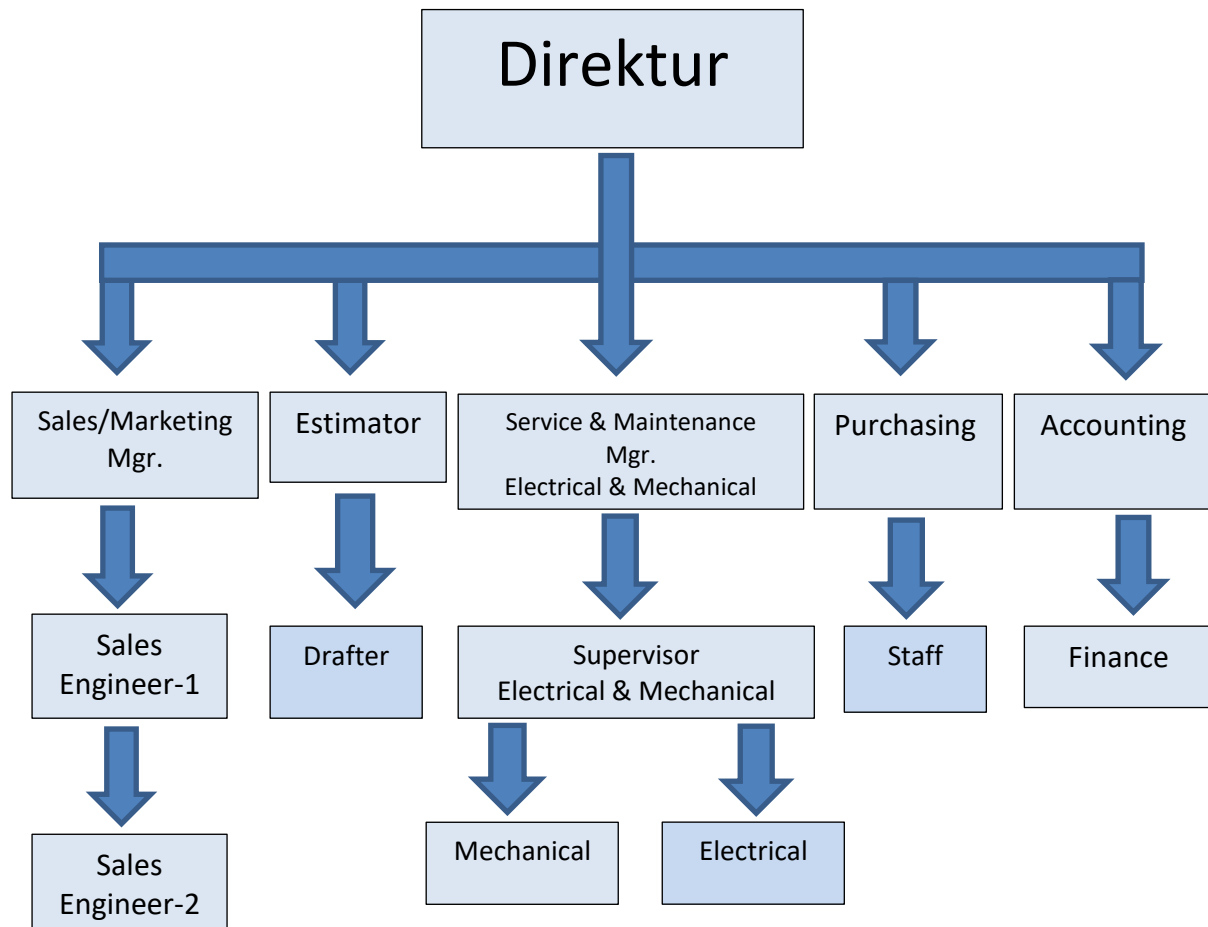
Direktur

Sales/Marketing Mgr.

Estimator

Service & Maintenance Mgr. Electrical & Mechanical

Purchasing

Accounting

Sales Engineer-1

Drafter

Supervisor Electrical & Mechanical

Staff

Finance

Sales Engineer-2

Mechanical

Electrical